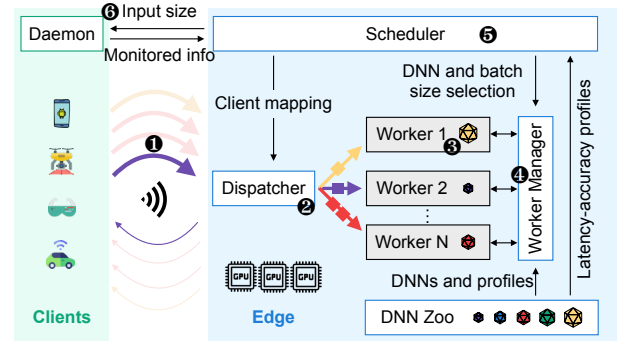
❻ Input size

Daemon

Monitored info

Scheduler ❺

DNN and batch size selection

Client mapping

Latency-accuracy profiles

❶

Worker 1 ❸

Worker Manager ❹

Dispatcher ❷

Worker 2

⋮

Worker N

GPU GPU GPU

DNNs and profiles

DNN Zoo

Clients

Edge